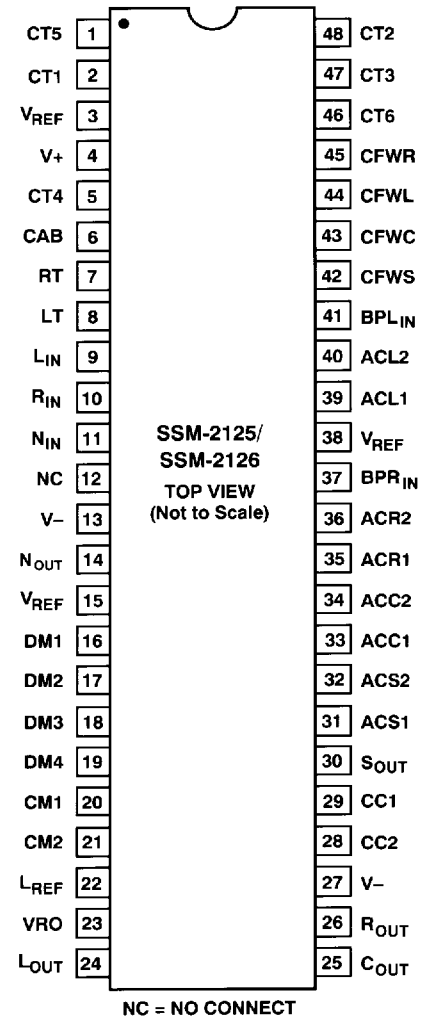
| Pin | Name | Pin | Name |
|---|---|---|---|
| 1 | CT5 | 48 | CT2 |
| 2 | CT1 | 47 | CT3 |
| 3 | $V_{REF}$ | 46 | CT6 |
| 4 | V+ | 45 | CFWR |
| 5 | CT4 | 44 | CFWL |
| 6 | CAB | 43 | CFWC |
| 7 | RT | 42 | CFWS |
| 8 | LT | 41 | $BPL_{IN}$ |
| 9 | $L_{IN}$ | 40 | ACL2 |
| 10 | $R_{IN}$ | 39 | ACL1 |
| 11 | $N_{IN}$ | 38 | $V_{REF}$ |
| 12 | NC | 37 | $BPR_{IN}$ |
| 13 | V– | 36 | ACR2 |
| 14 | $N_{OUT}$ | 35 | ACR1 |
| 15 | $V_{REF}$ | 34 | ACC2 |
| 16 | DM1 | 33 | ACC1 |
| 17 | DM2 | 32 | ACS2 |
| 18 | DM3 | 31 | ACS1 |
| 19 | DM4 | 30 | $S_{OUT}$ |
| 20 | CM1 | 29 | CC1 |
| 21 | CM2 | 28 | CC2 |
| 22 | $L_{REF}$ | 27 | V– |
| 23 | VRO | 26 | $R_{OUT}$ |
| 24 | $L_{OUT}$ | 25 | $C_{OUT}$ |

SSM-2125/
SSM-2126
TOP VIEW
(Not to Scale)

NC = NO CONNECT